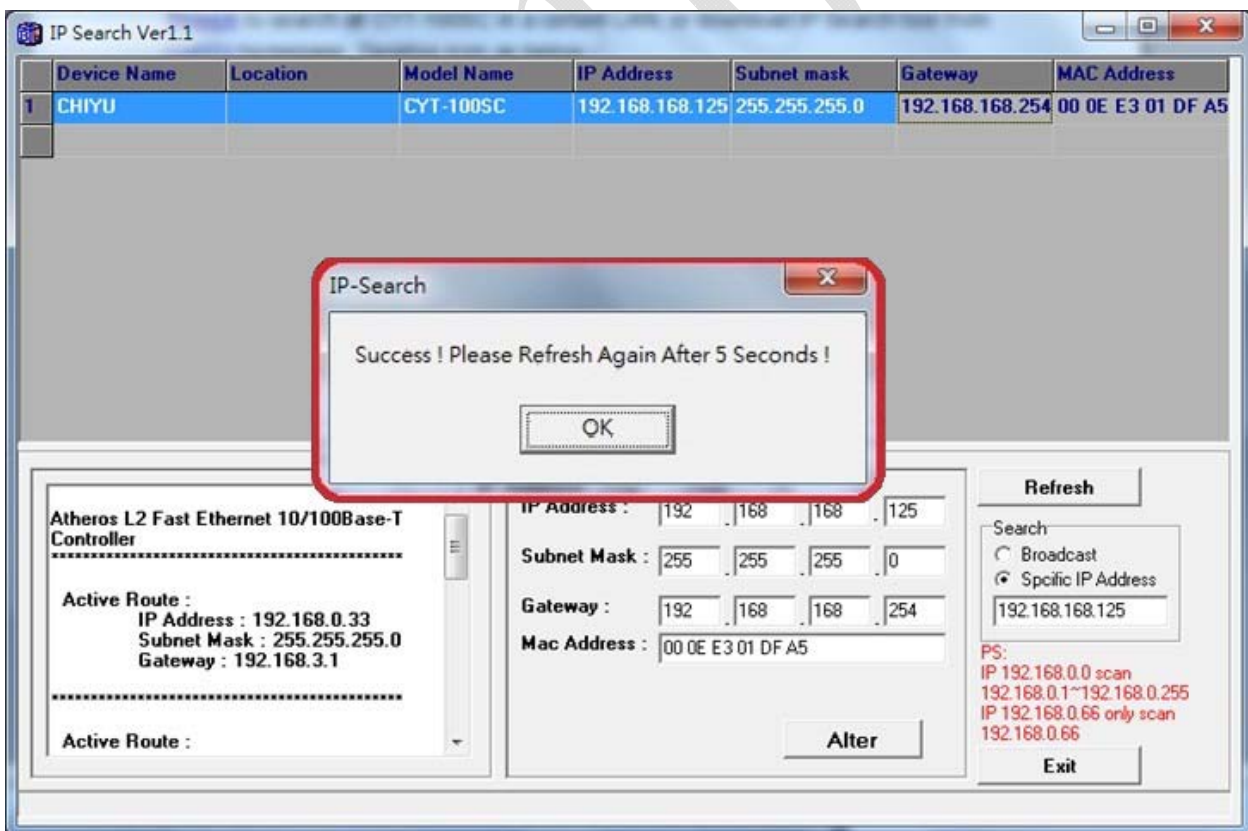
IP Search Ver1.1

|  | Device Name | Location | Model Name | IP Address | Subnet mask | Gateway | MAC Address |
|---|---|---|---|---|---|---|---|
| 1 | CHIYU |  | CYT-100SC | 192.168.168.125 | 255.255.255.0 | 192.168.168.254 | 00 0E E3 01 DF A5 |

IP-Search

Success ! Please Refresh Again After 5 Seconds !

OK

Atheros L2 Fast Ethernet 10/100Base-T Controller
****************************************

Active Route :
IP Address : 192.168.0.33
Subnet Mask : 255.255.255.0
Gateway : 192.168.3.1

****************************************

Active Route :

IP Address : 192 . 168 . 168 . 125

Subnet Mask : 255 . 255 . 255 . 0

Gateway : 192 . 168 . 168 . 254

Mac Address : 00 0E E3 01 DF A5

Alter

Refresh

Search
Broadcast
Spcific IP Address
192.168.168.125

PS:
IP 192.168.0.0 scan 192.168.0.1~192.168.0.255
IP 192.168.0.66 only scan 192.168.0.66

Exit